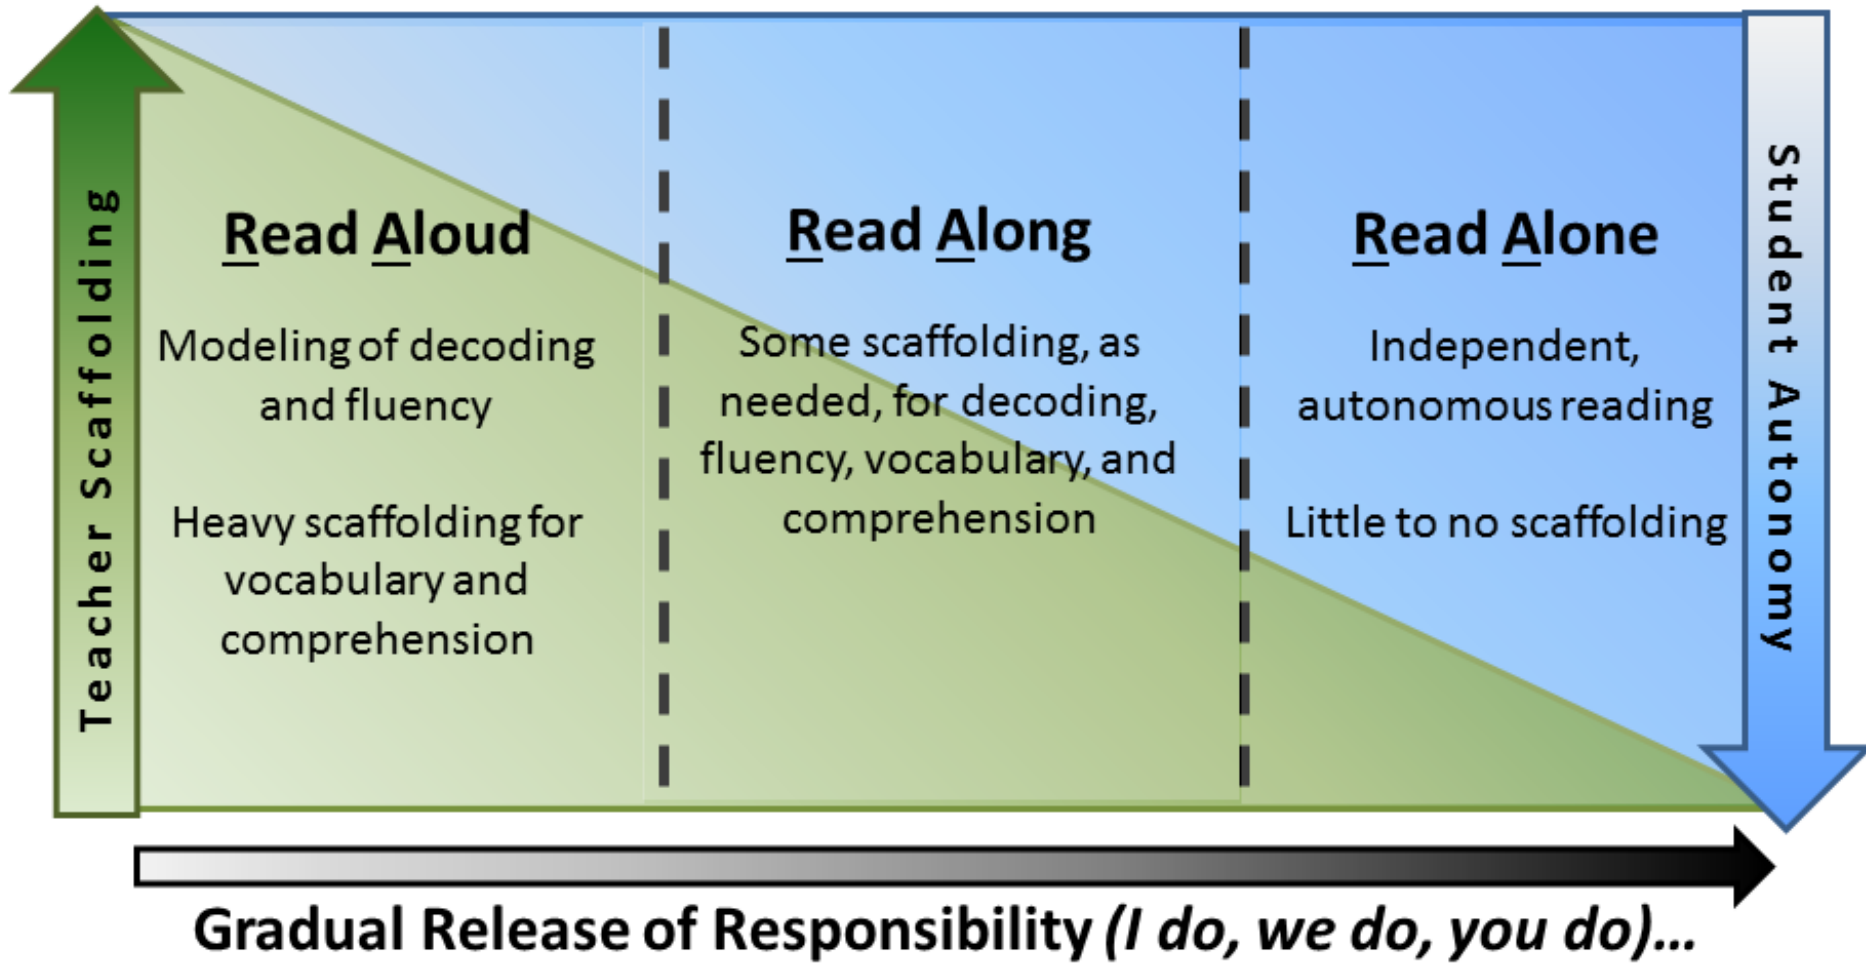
Teacher Scaffolding

Read Aloud

Modeling of decoding and fluency

Heavy scaffolding for vocabulary and comprehension

Read Along

Some scaffolding, as needed, for decoding, fluency, vocabulary, and comprehension

Read Alone

Independent, autonomous reading

Little to no scaffolding

Student Autonomy

Gradual Release of Responsibility *(I do, we do, you do)…*